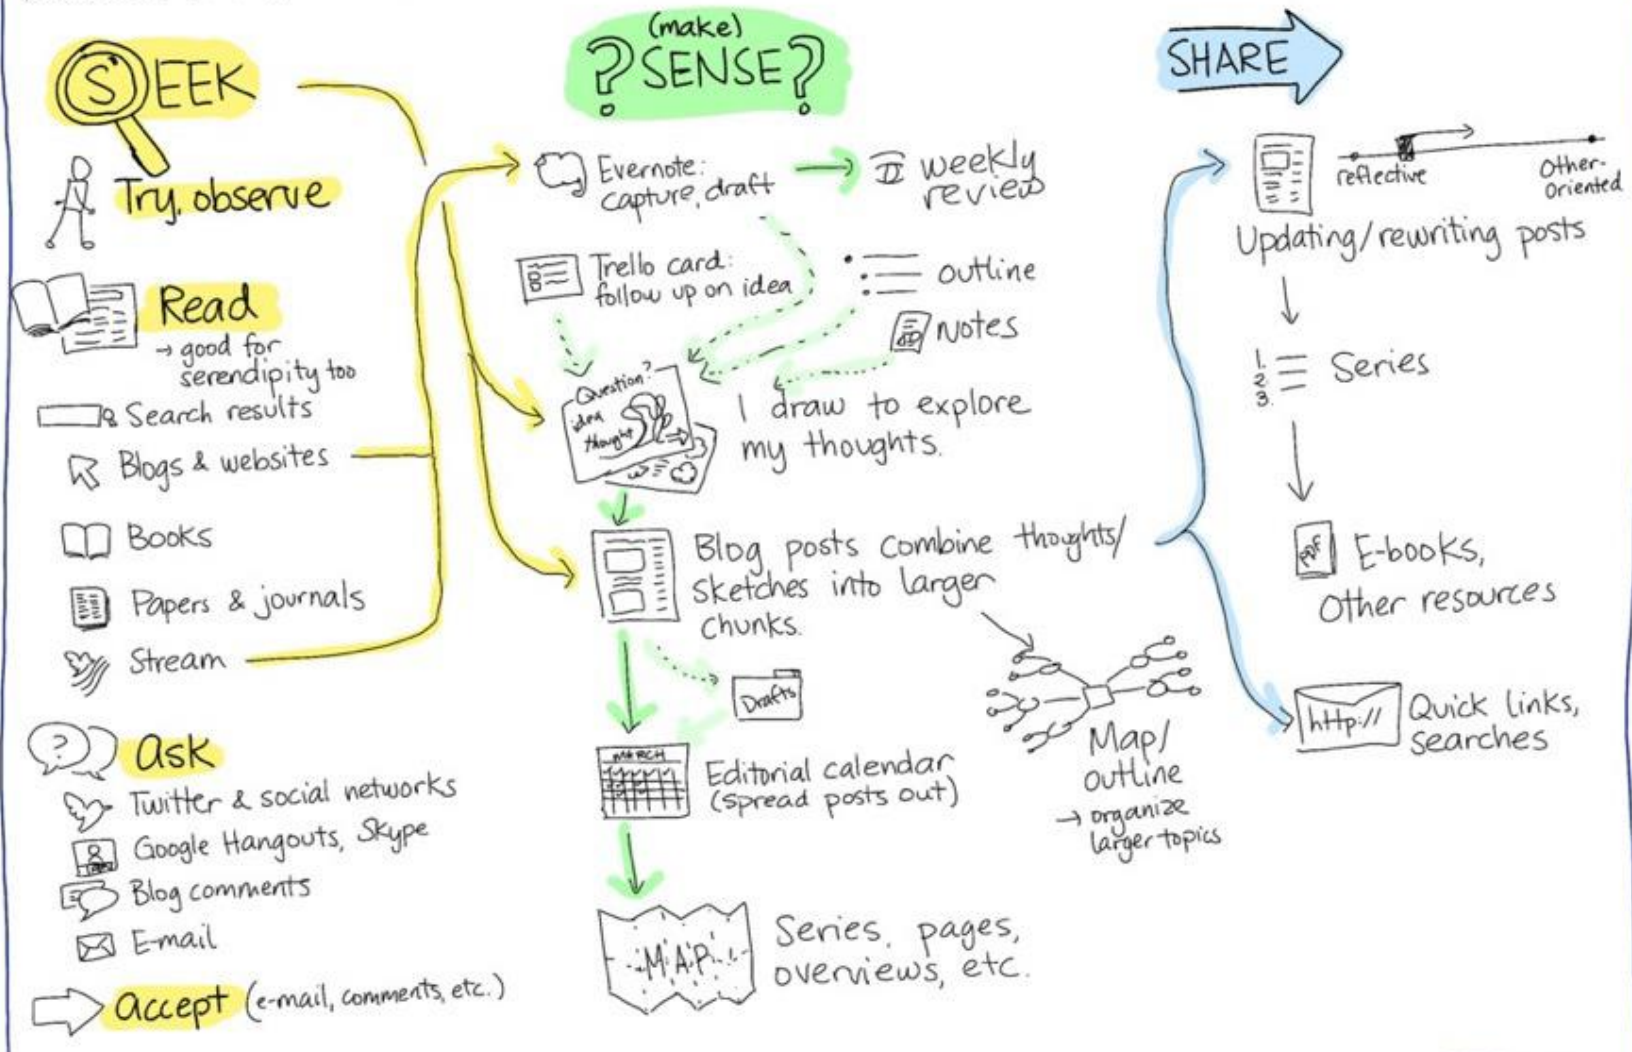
SEEK

Try, observe

Read
→ good for serendipity too

Search results

Blogs & websites

Books

Papers & journals

Stream

ask

Twitter & social networks

Google Hangouts, Skype

Blog comments

E-mail

accept (e-mail, comments, etc.)

(make)
?SENSE?

Evernote: capture, draft → W weekly review

Trello card: follow up on idea

outline

notes

Question? idea thoughts

I draw to explore my thoughts.

Blog posts combine thoughts/ sketches into larger chunks.

Drafts

Editorial calendar (spread posts out)

MARCH

MAP

Series, pages, overviews, etc.

Map/ outline
→ organize larger topics

SHARE

reflective

Other-Oriented

Updating/rewriting posts

1. 2. 3. Series

PDF E-books, Other resources

http:// Quick links, searches